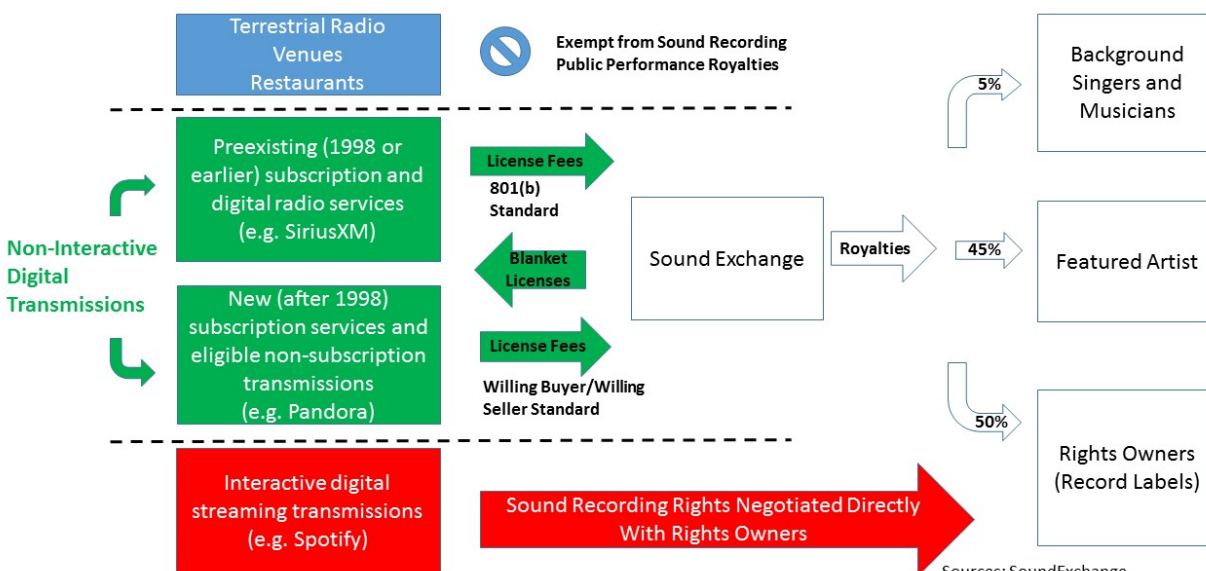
Terrestrial Radio
Venues
Restaurants

Exempt from Sound Recording Public Performance Royalties

Background Singers and Musicians

5%

Non-Interactive Digital Transmissions

Preexisting (1998 or earlier) subscription and digital radio services (e.g. SiriusXM)

License Fees

801(b) Standard

Blanket Licenses

Sound Exchange

Royalties

45%

Featured Artist

New (after 1998) subscription services and eligible non-subscription transmissions (e.g. Pandora)

License Fees

Willing Buyer/Willing Seller Standard

50%

Rights Owners (Record Labels)

Interactive digital streaming transmissions (e.g. Spotify)

Sound Recording Rights Negotiated Directly With Rights Owners

Sources: SoundExchange